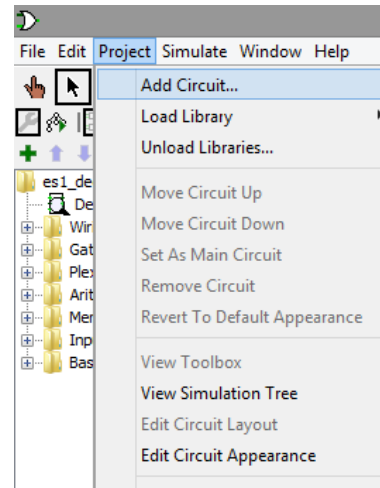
File Edit Project Simulate Window Help

es1_de
De
Wir
Gat
Plex
Arit
Mer
Inp
Bas

Add Circuit...
Load Library
Unload Libraries...
Move Circuit Up
Move Circuit Down
Set As Main Circuit
Remove Circuit
Revert To Default Appearance
View Toolbox
View Simulation Tree
Edit Circuit Layout
Edit Circuit Appearance